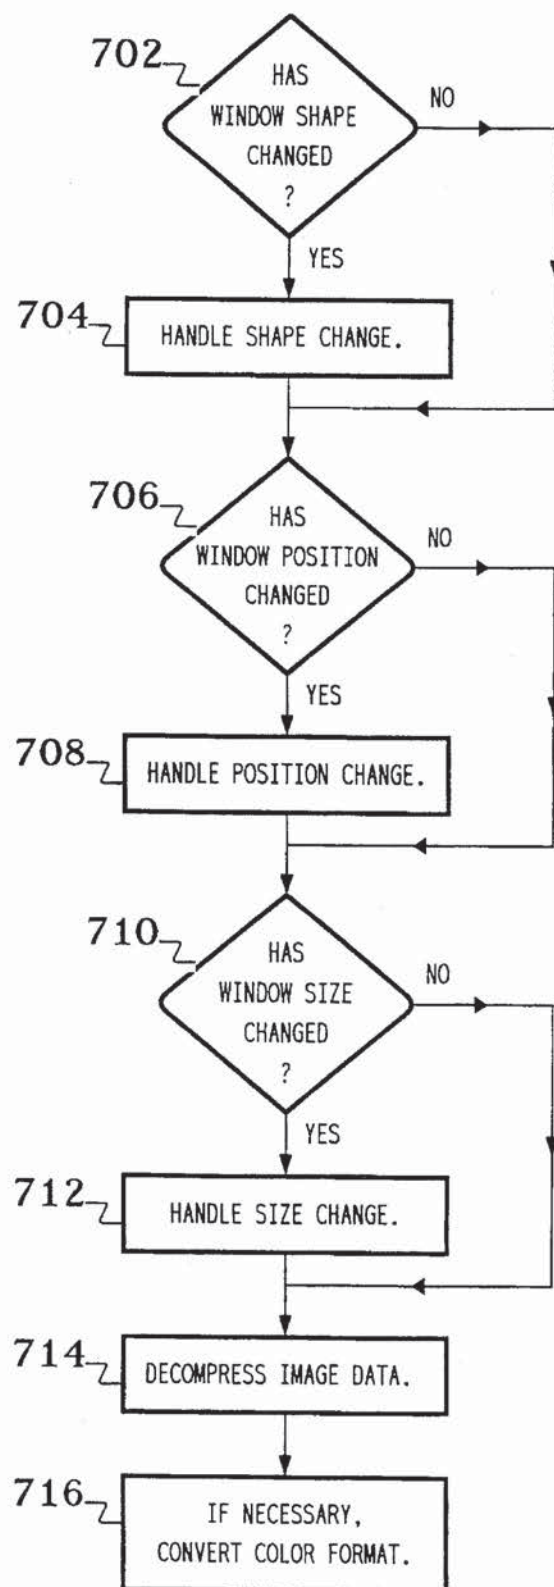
702
HAS WINDOW SHAPE CHANGED ?
NO
YES
704
HANDLE SHAPE CHANGE.
706
HAS WINDOW POSITION CHANGED ?
NO
YES
708
HANDLE POSITION CHANGE.
710
HAS WINDOW SIZE CHANGED ?
NO
YES
712
HANDLE SIZE CHANGE.
714
DECOMPRESS IMAGE DATA.
716
IF NECESSARY, CONVERT COLOR FORMAT.